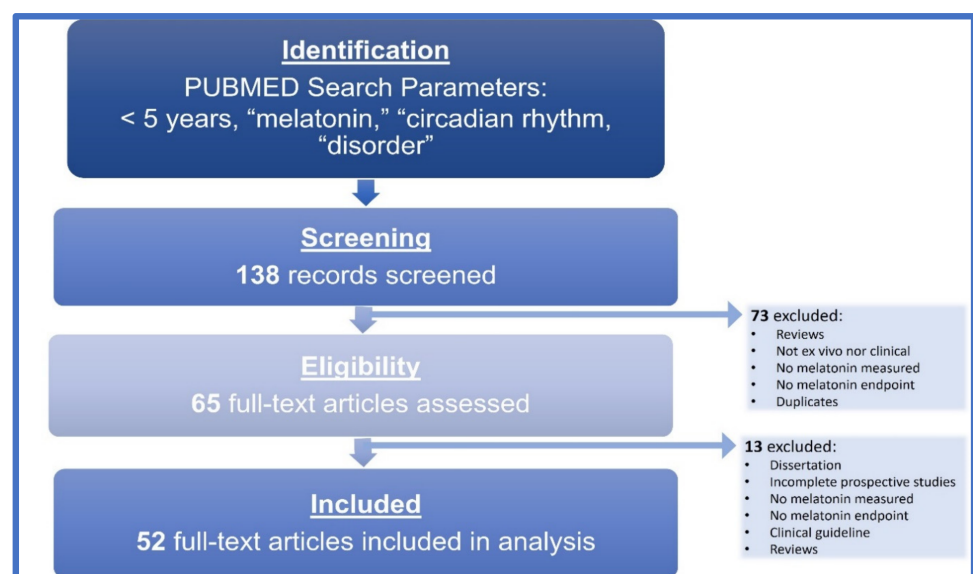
Identification
PUBMED Search Parameters:
< 5 years, “melatonin,” “circadian rhythm, “disorder”

Screening
138 records screened

73 excluded:
- Reviews
- Not ex vivo nor clinical
- No melatonin measured
- No melatonin endpoint
- Duplicates

Eligibility
65 full-text articles assessed

13 excluded:
- Dissertation
- Incomplete prospective studies
- No melatonin measured
- No melatonin endpoint
- Clinical guideline
- Reviews

Included
52 full-text articles included in analysis